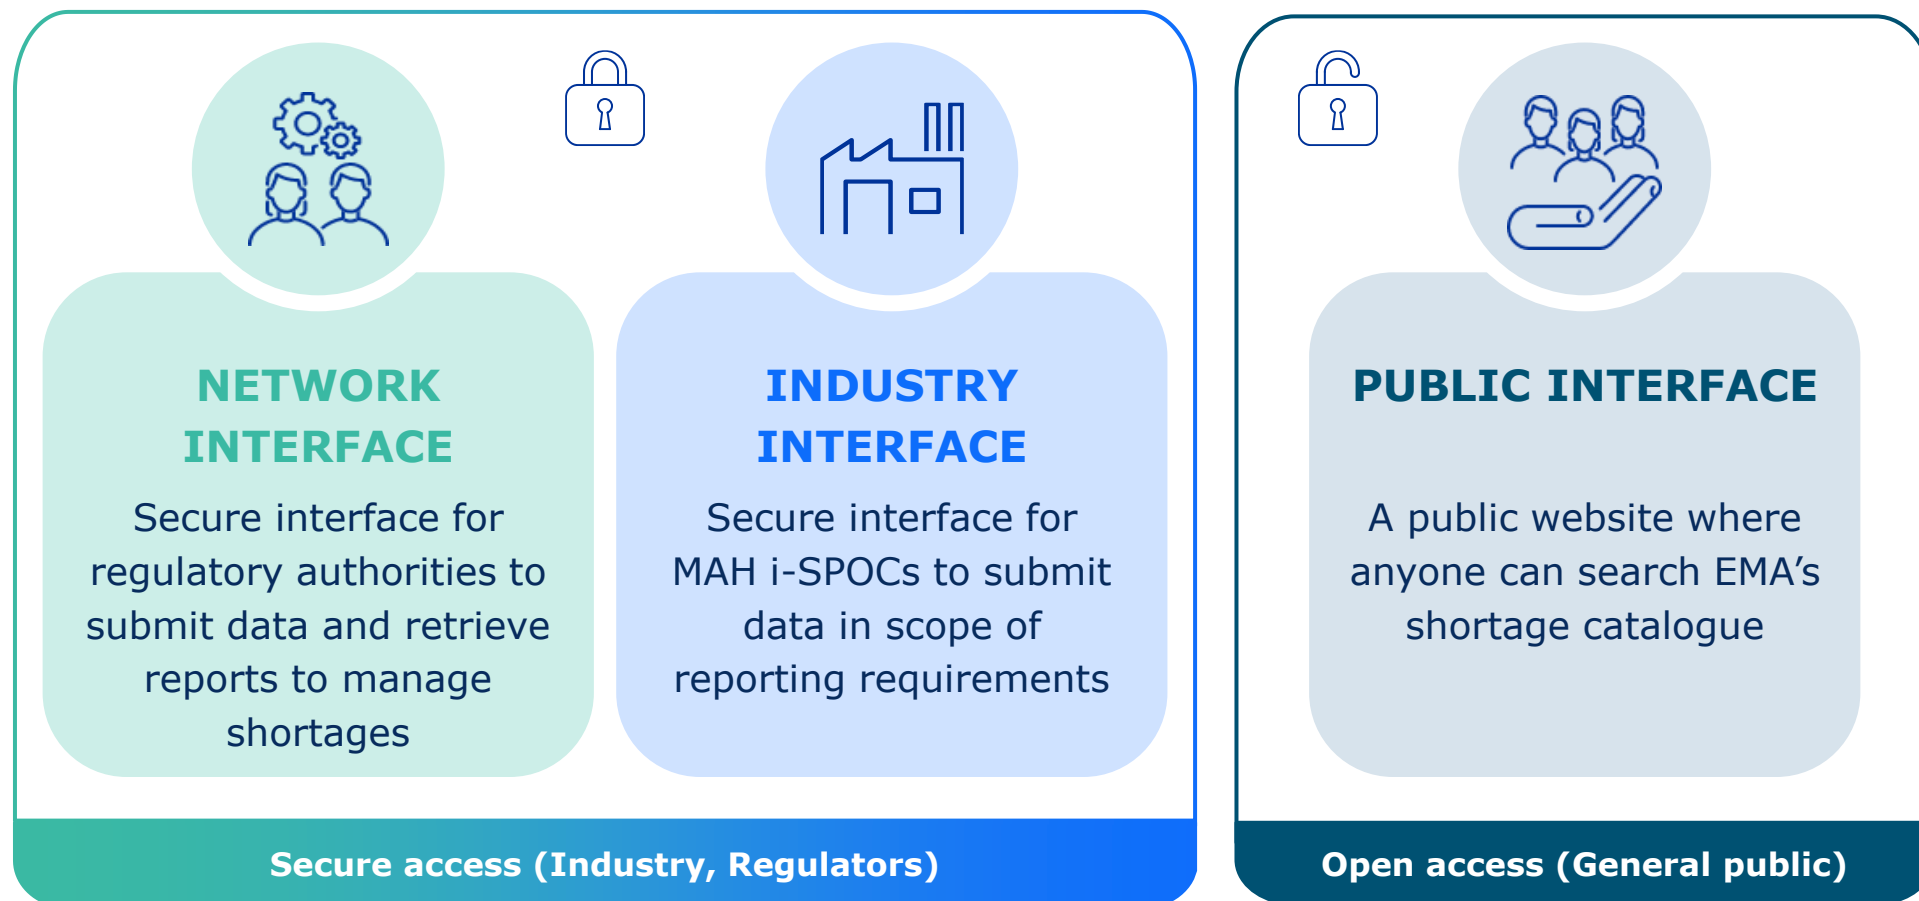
NETWORK INTERFACE

Secure interface for regulatory authorities to submit data and retrieve reports to manage shortages

INDUSTRY INTERFACE

Secure interface for MAH i-SPOCs to submit data in scope of reporting requirements

Secure access (Industry, Regulators)

PUBLIC INTERFACE

A public website where anyone can search EMA’s shortage catalogue

Open access (General public)